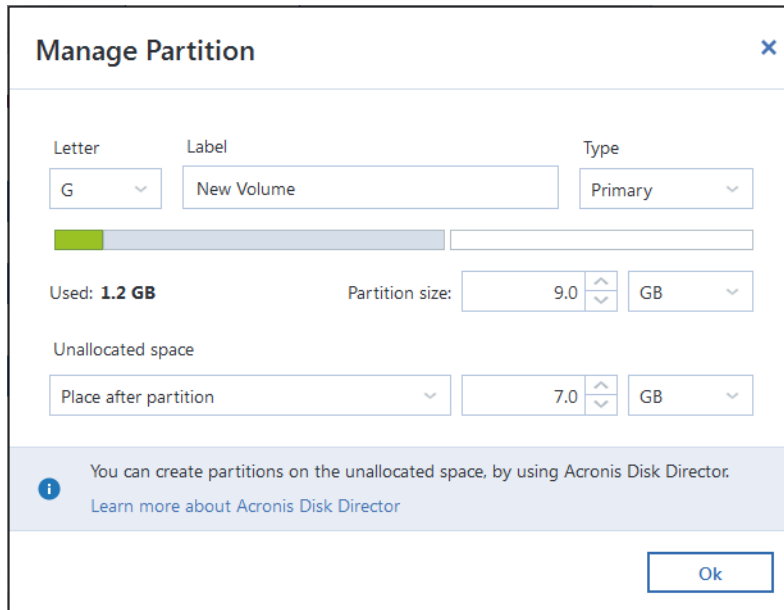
Manage Partition

×

Letter

G

Label

New Volume

Type

Primary

Used: **1.2 GB**

Partition size:

9.0

GB

Unallocated space

Place after partition

7.0

GB

You can create partitions on the unallocated space, by using Acronis Disk Director.

Learn more about Acronis Disk Director

Ok